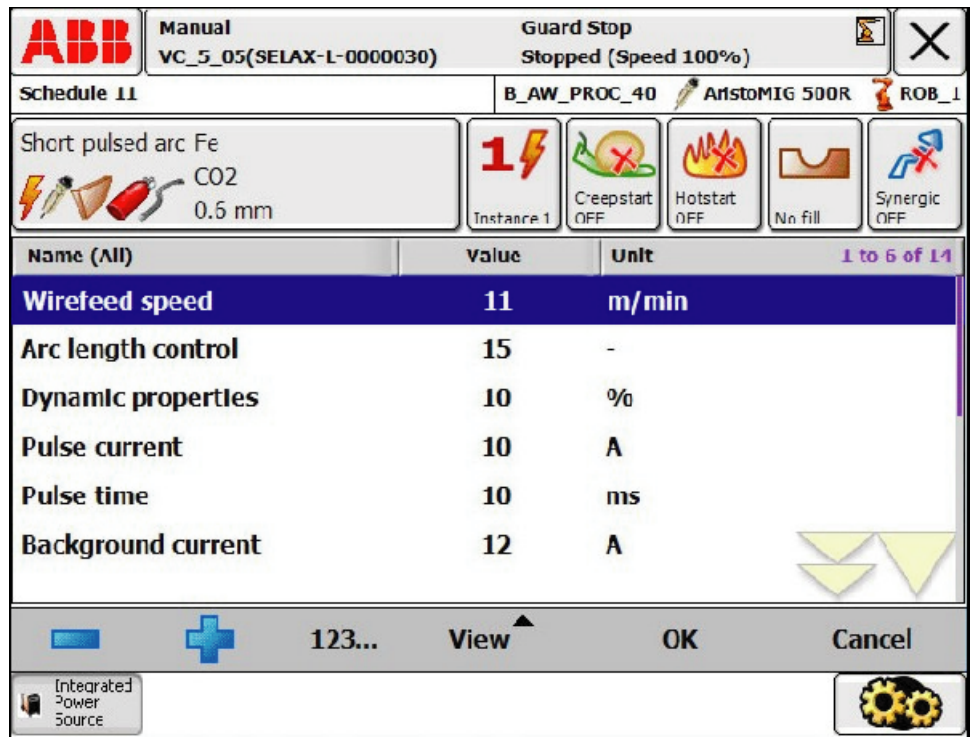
ABB

Manual
VC_5_05(SELAX-L-0000030)

Guard Stop
Stopped (Speed 100%)

Schedule 11

B_AW_PROC_40 AristoMIG 500R ROB_1

Short pulsed arc Fe
CO2
0.6 mm

1 Instance 1

Creepstart OFF

Hotstart OFF

No fill

Synergic OFF

| Name (All) | Value | Unit | 1 to 6 of 14 |
|---|---|---|---|
| Wirefeed speed | 11 | m/min | |
| Arc length control | 15 | - | |
| Dynamic properties | 10 | % | |
| Pulse current | 10 | A | |
| Pulse time | 10 | ms | |
| Background current | 12 | A | |

123... View OK Cancel

Integrated Power Source